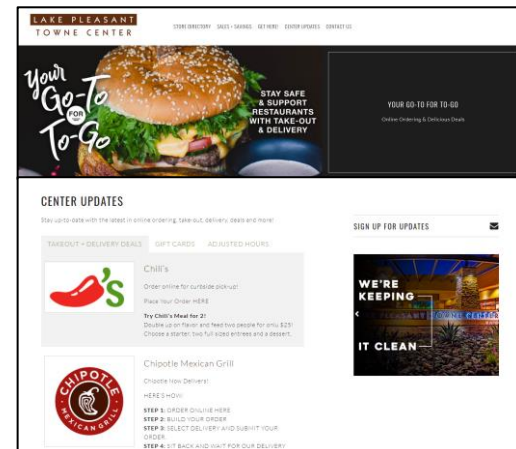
LAKE PLEASANT
TOWNE CENTER

STORE DIRECTORY SALES + SAVINGS GET HERE CENTER UPDATES CONTACT US

Your Go-To FOR To-Go

STAY SAFE & SUPPORT RESTAURANTS WITH TAKE-OUT & DELIVERY

YOUR GO-TO FOR TO-GO
Online Ordering & Delicious Deals

CENTER UPDATES

Stay up-to-date with the latest in online ordering, take-out, delivery deals and more!

TAKEOUT + DELIVERY DEALS GIFT CARDS ADJUSTED HOURS

Chili's

Order online for curbside pickup!

Place Your Order HERE

Try Chili's Meal for 2!
Double up on flavor and feed two people for only $25!
Choose a starter, two full sized entrees and a dessert.

Chipotle Mexican Grill

Chipotle Now Delivers!

HERE'S HOW:

STEP 1: ORDER ONLINE HERE
STEP 2: BUILD YOUR ORDER
STEP 3: SELECT DELIVERY AND SUBMIT YOUR ORDER
STEP 4: SIT BACK AND WAIT FOR OUR DELIVERY

CHIPOTLE MEXICAN GRILL

SIGN UP FOR UPDATES

WE'RE KEEPING
IT CLEAN
LAKE PLEASANT TOWNE CENTER